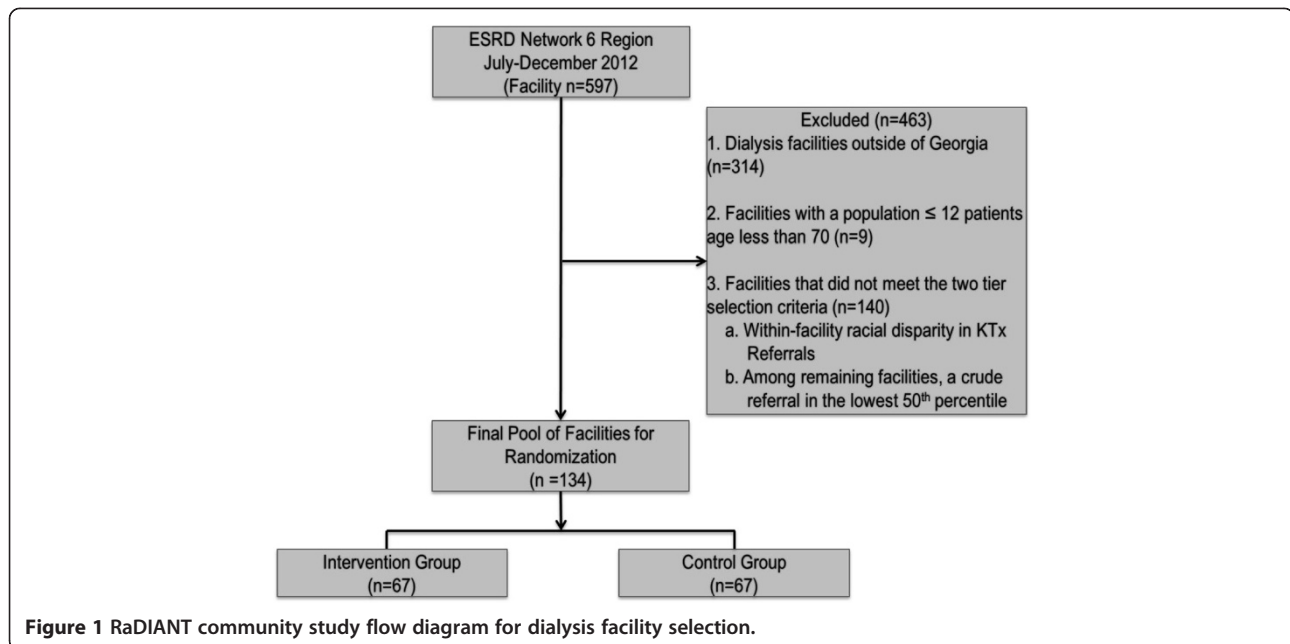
ESRD Network 6 Region
July-December 2012
(Facility n=597)

Excluded (n=463)
1. Dialysis facilities outside of Georgia (n=314)

2. Facilities with a population ≤ 12 patients age less than 70 (n=9)

3. Facilities that did not meet the two tier selection criteria (n=140)
a. Within-facility racial disparity in KTx Referrals
b. Among remaining facilities, a crude referral in the lowest 50$^{th}$ percentile

Final Pool of Facilities for Randomization
(n =134)

Intervention Group
(n=67)

Control Group
(n=67)

**Figure 1 RaDIANT community study flow diagram for dialysis facility selection.**